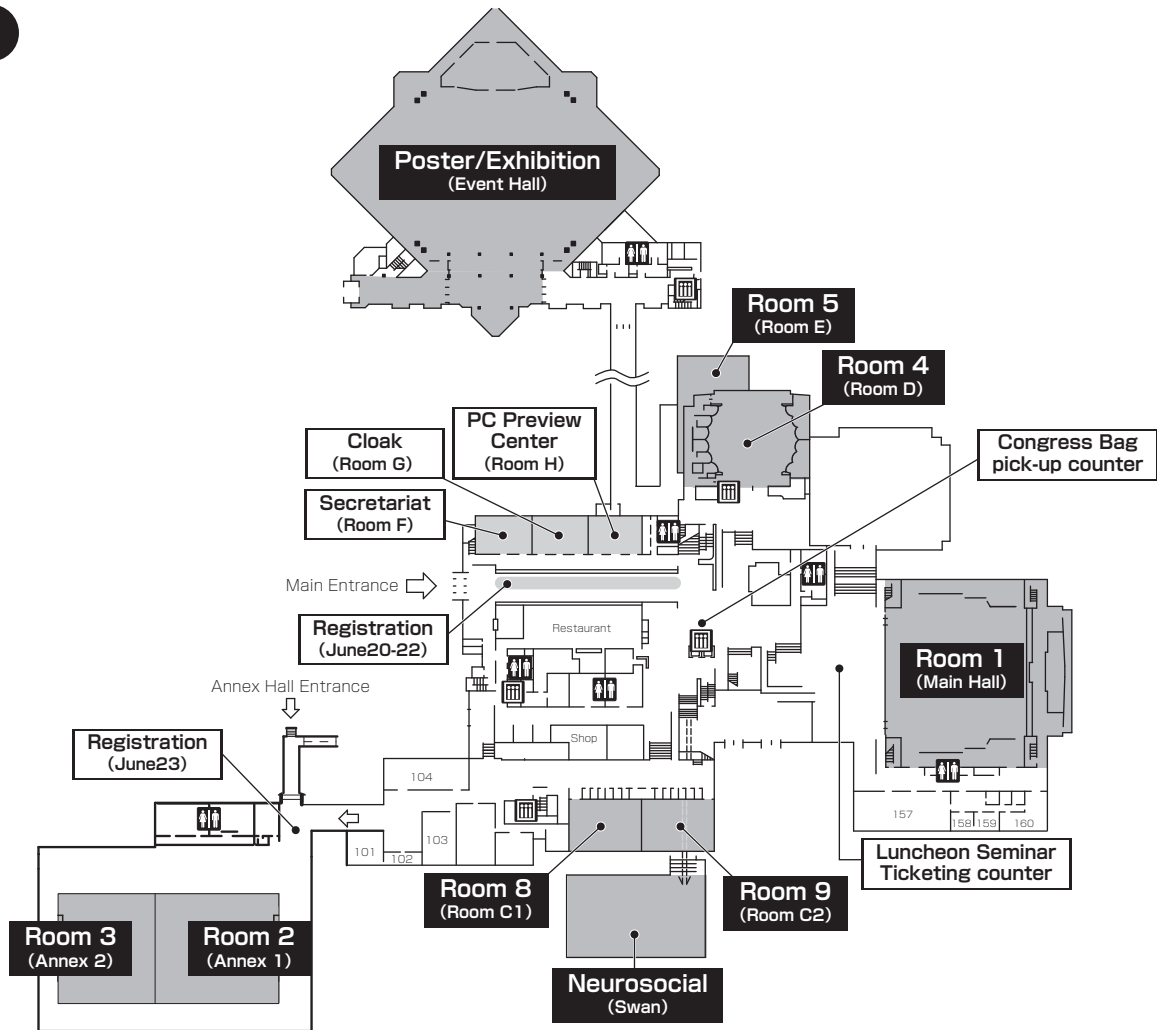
Poster/Exhibition
(Event Hall)

Room 5
(Room E)

Room 4
(Room D)

Cloak
(Room G)

PC Preview Center
(Room H)

Congress Bag pick-up counter

Secretariat
(Room F)

Main Entrance

Registration
(June20-22)

Restaurant

Room 1
(Main Hall)

Annex Hall Entrance

Registration
(June23)

Shop

104

157

158 159 160

101

102

103

Luncheon Seminar Ticketing counter

Room 8
(Room C1)

Room 9
(Room C2)

Room 3
(Annex 2)

Room 2
(Annex 1)

Neurosocial
(Swan)